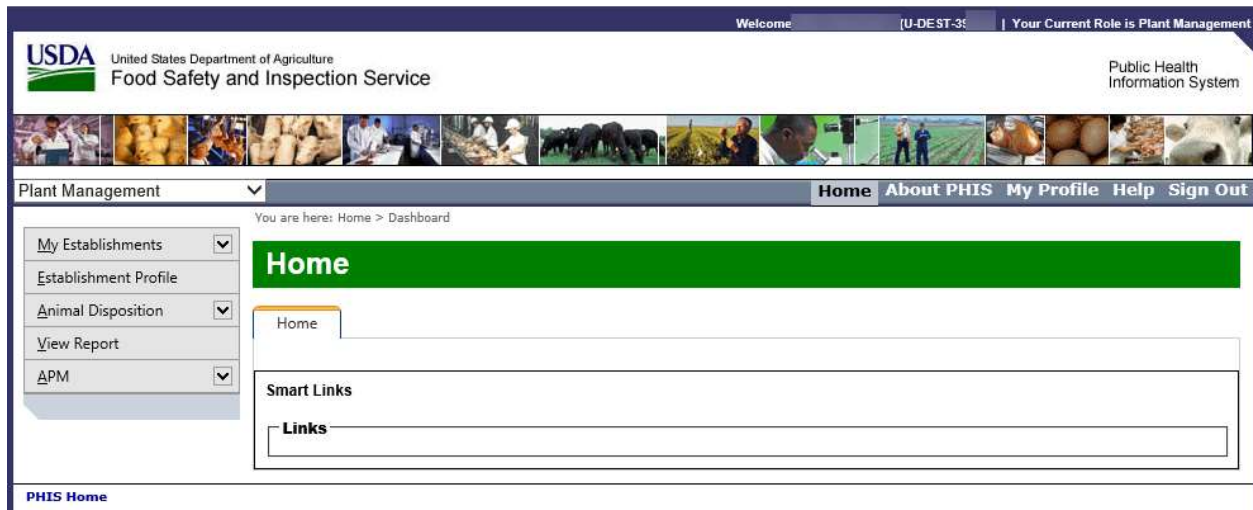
Welcome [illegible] [U-DEST-3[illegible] | Your Current Role is Plant Management

USDA United States Department of Agriculture
Food Safety and Inspection Service

Public Health
Information System

Plant Management

Home About PHIS My Profile Help Sign Out

You are here: Home > Dashboard

My Establishments
Establishment Profile
Animal Disposition
View Report
APM

Home

Home

Smart Links

Links

PHIS Home